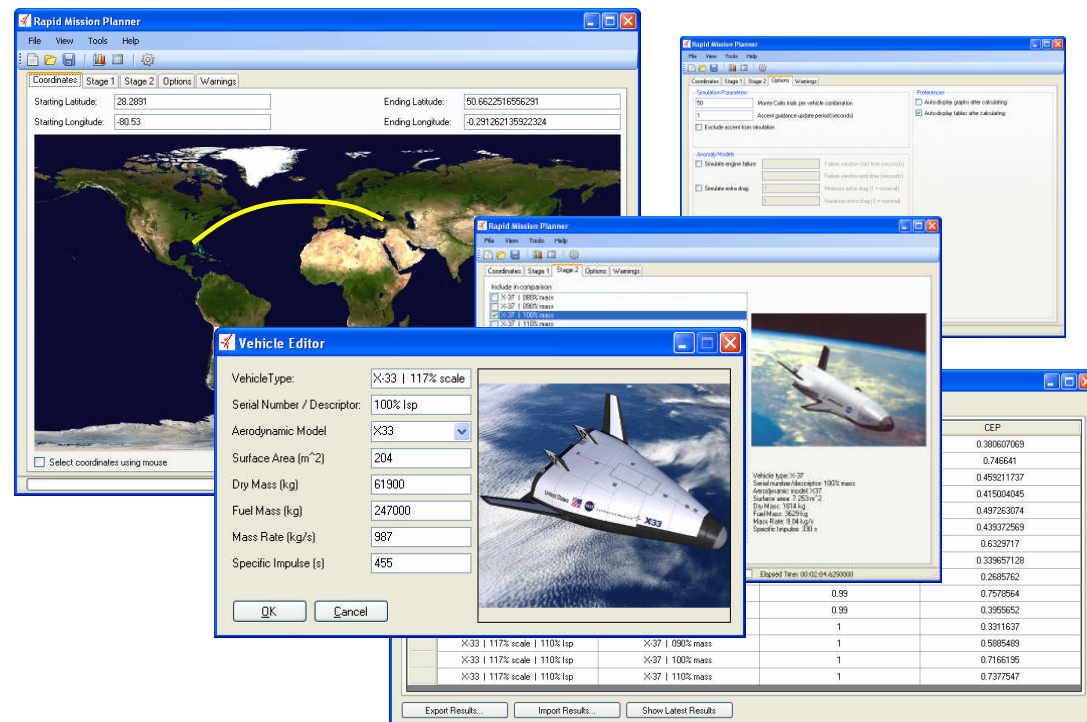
Rapid Mission Planner
File View Tools Help
Coordinates Stage 1 Stage 2 Options Warnings
Starting Latitude: 28.2891
Starting Longitude: -80.53
Ending Latitude: 50.6622516556291
Ending Longitude: -0.291262135922324
Select coordinates using mouse

Rapid Mission Planner
File View Tools Help
Coordinates Stage 1 Stage 2 Options Warnings
Simulation Parameters
50 Monte Carlo trials per vehicle combination
1 Ascent guidance-update period (seconds)
Exclude ascent from simulation
Anomaly Models
Simulate engine failure
Failure window start time (seconds)
Failure window end time (seconds)
Simulate extra drag
1 Minimum extra drag (1 = nominal)
1 Maximum extra drag (1 = nominal)
Preferences
Auto-display graphs after calculating
Auto-display tables after calculating

Rapid Mission Planner
File View Tools Help
Coordinates Stage 1 Stage 2 Options Warnings
Include in comparison:
X-37 | 080% mass
X-37 | 090% mass
X-37 | 100% mass
X-37 | 110% mass
Vehicle type: X-37
Serial number/descriptor: 100% mass
Aerodynamic model: X37
Surface area: 7.253 m^2
Dry Mass: 1814 kg
Fuel Mass: 3629 kg
Mass Rate: 9.04 kg/s
Specific Impulse: 330 s
Elapsed Time: 00:02:04.6290000

Vehicle Editor
VehicleType: X-33 | 117% scale
Serial Number / Descriptor: 100% Isp
Aerodynamic Model X33
Surface Area (m^2) 204
Dry Mass (kg) 61900
Fuel Mass (kg) 247000
Mass Rate (kg/s) 987
Specific Impulse (s) 455
OK Cancel

| | | | CEP |
|---|---|---|---|
| | | | 0.380607069 |
| | | | 0.746641 |
| | | | 0.459211737 |
| | | | 0.415004045 |
| | | | 0.497263074 |
| | | | 0.439372569 |
| | | | 0.6329717 |
| | | | 0.339657128 |
| | | | 0.2685762 |
| | | 0.99 | 0.7578564 |
| | | 0.99 | 0.3955652 |
| | | 1 | 0.3311637 |
| X-33 \| 117% scale \| 110% Isp | X-37 \| 090% mass | 1 | 0.5885489 |
| X-33 \| 117% scale \| 110% Isp | X-37 \| 100% mass | 1 | 0.7166195 |
| X-33 \| 117% scale \| 110% Isp | X-37 \| 110% mass | 1 | 0.7377547 |

Export Results... Import Results... Show Latest Results